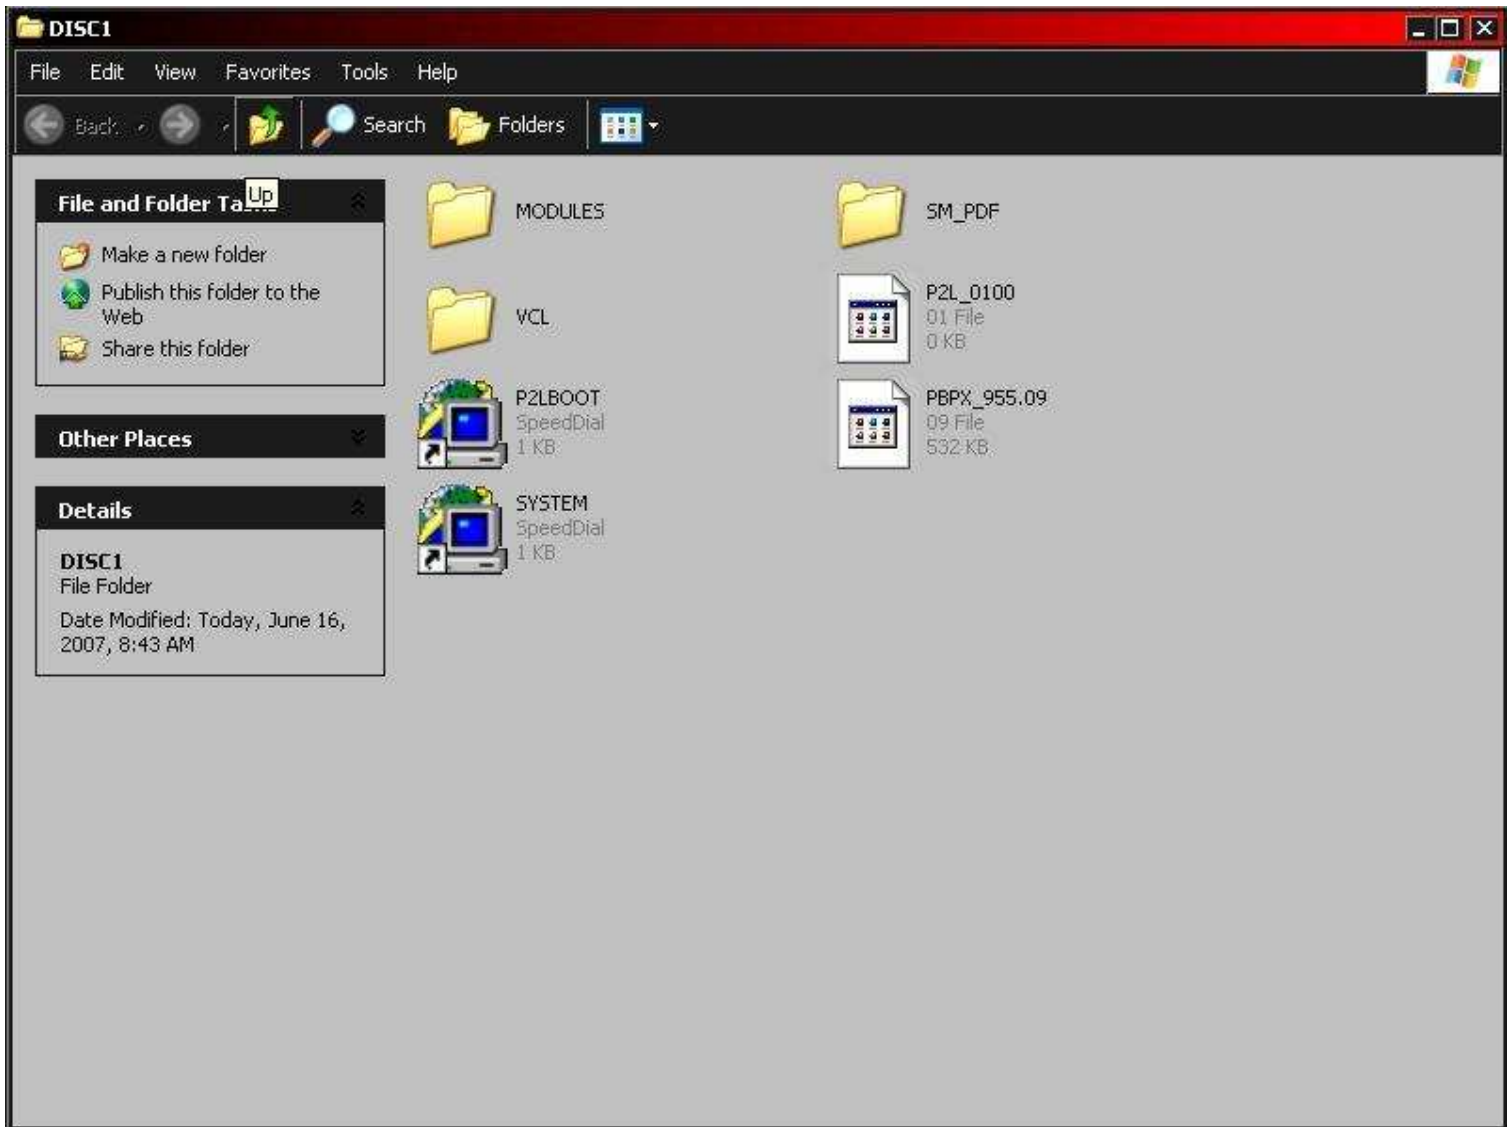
DISC1

File Edit View Favorites Tools Help

Back Search Folders

File and Folder Ta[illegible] Up

Make a new folder
Publish this folder to the Web
Share this folder

Other Places

Details

DISC1
File Folder
Date Modified: Today, June 16, 2007, 8:43 AM

MODULES

SM_PDF

VCL

P2L_0100
01 File
0 KB

P2LBOOT
SpeedDial
1 KB

PBPX_955.09
09 File
532 KB

SYSTEM
SpeedDial
1 KB